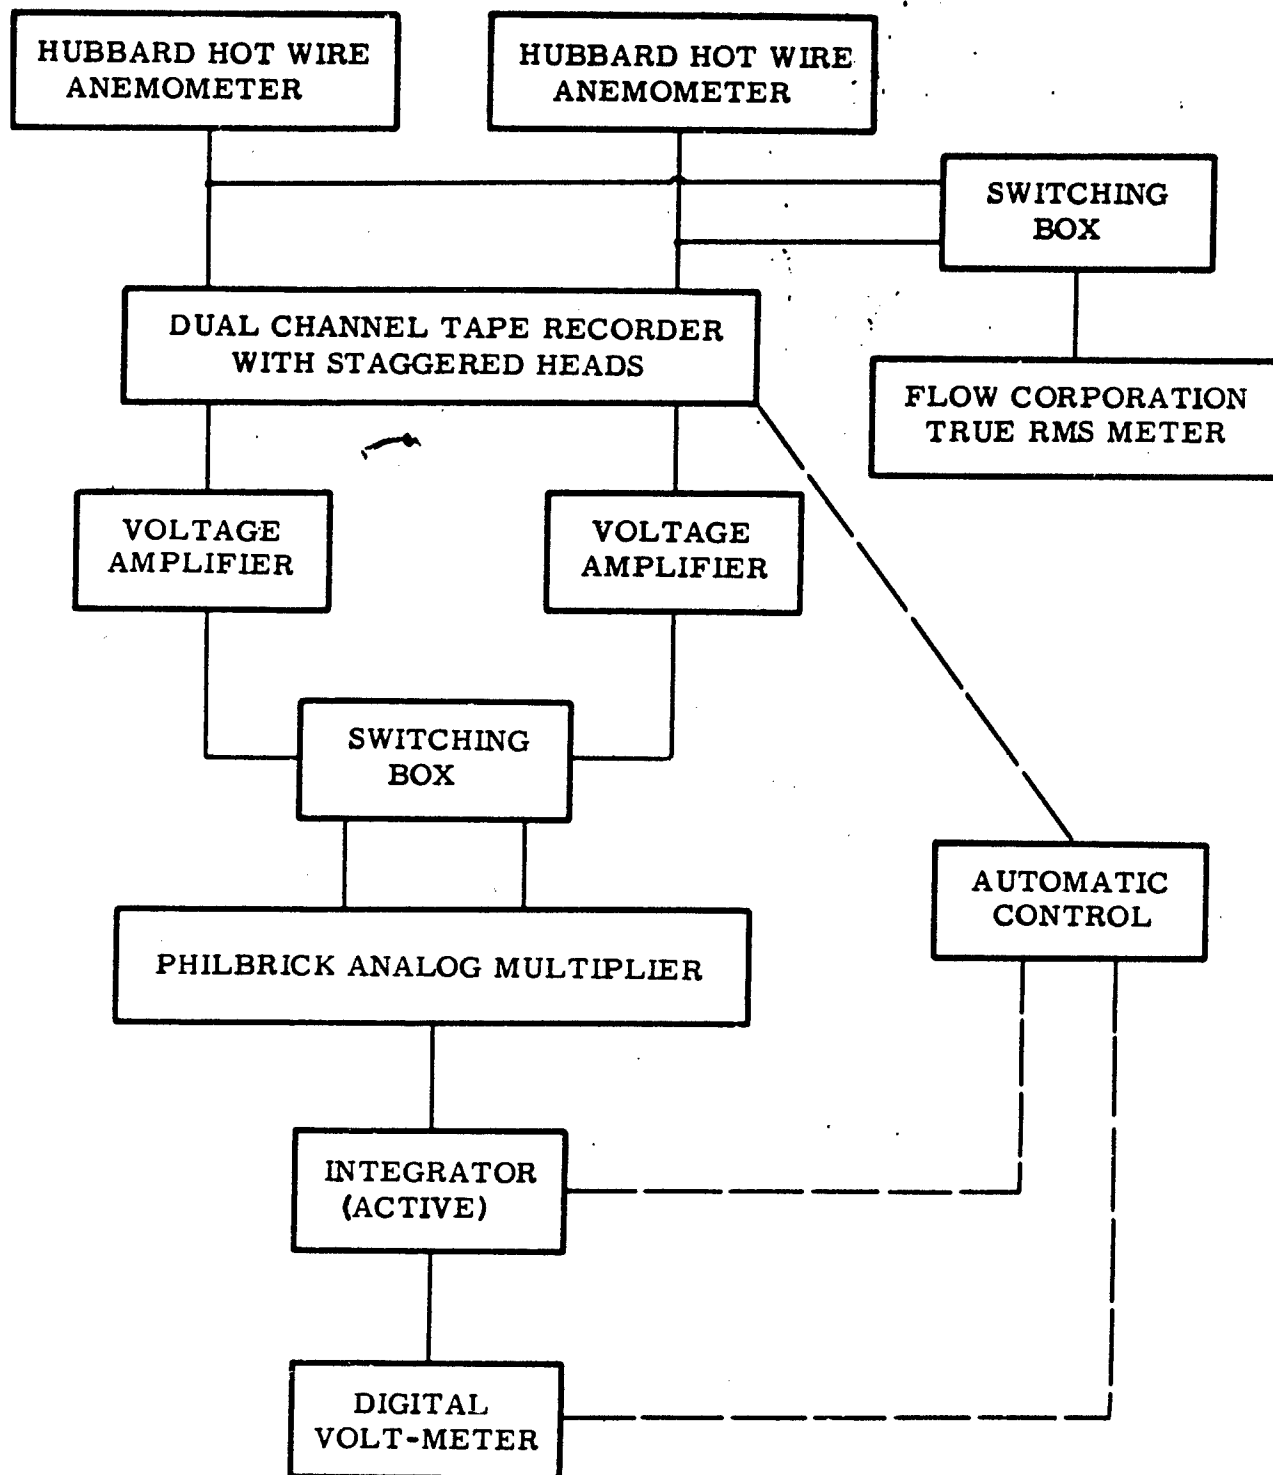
HUBBARD HOT WIRE ANEMOMETER

HUBBARD HOT WIRE ANEMOMETER

SWITCHING BOX

DUAL CHANNEL TAPE RECORDER WITH STAGGERED HEADS

FLOW CORPORATION TRUE RMS METER

VOLTAGE AMPLIFIER

VOLTAGE AMPLIFIER

SWITCHING BOX

AUTOMATIC CONTROL

PHILBRICK ANALOG MULTIPLIER

INTEGRATOR (ACTIVE)

DIGITAL VOLT-METER